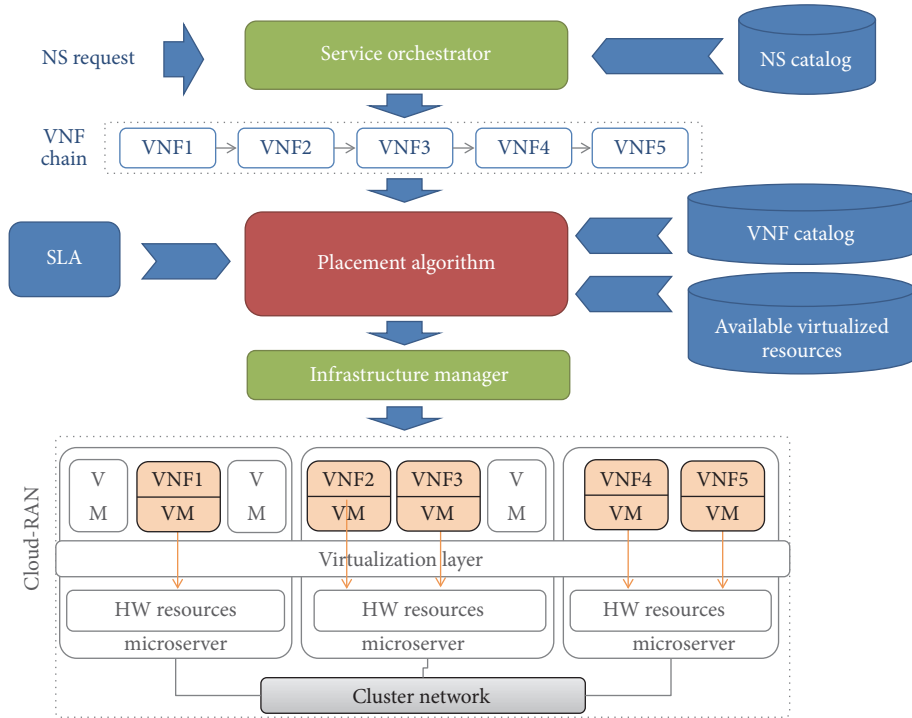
NS request

Service orchestrator

NS catalog

VNF chain

VNF1

VNF2

VNF3

VNF4

VNF5

SLA

Placement algorithm

VNF catalog

Available virtualized resources

Infrastructure manager

Cloud-RAN

V M

VNF1 VM

V M

VNF2 VM

VNF3 VM

V M

VNF4 VM

VNF5 VM

Virtualization layer

HW resources

microserver

HW resources

microserver

HW resources

microserver

Cluster network